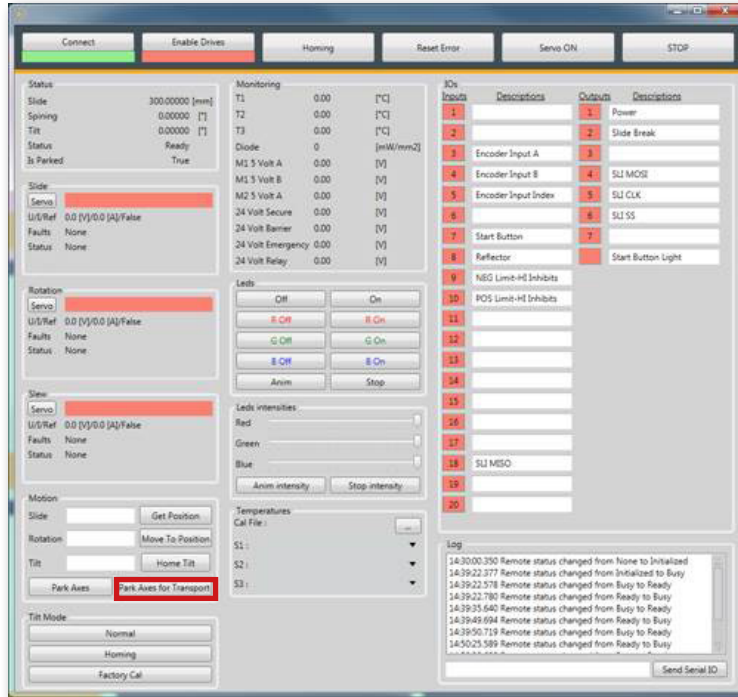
Connect | Enable Drives | Homing | Reset Error | Servo ON | STOP

Status
Slide 300.00000 [mm]
Spining 0.00000 [°]
Tilt 0.00000 [°]
Status Ready
Is Parked True

Slide
Servo
U/I/Ref 0.0 [V]/0.0 [A]/False
Faults None
Status None

Rotation
Servo
U/I/Ref 0.0 [V]/0.0 [A]/False
Faults None
Status None

Slew
Servo
U/I/Ref 0.0 [V]/0.0 [A]/False
Faults None
Status None

Motion
Slide | Get Position
Rotation | Move To Position
Tilt | Home Tilt
Park Axes | Park Axes for Transport

Tilt Mode
Normal
Homing
Factory Cal

Monitoring
| | | |
|---|---|---|
| T1 | 0.00 | [°C] |
| T2 | 0.00 | [°C] |
| T3 | 0.00 | [°C] |
| Diode | 0 | [mW/mm2] |
| M1 5 Volt A | 0.00 | [V] |
| M1 5 Volt B | 0.00 | [V] |
| M2 5 Volt A | 0.00 | [V] |
| 24 Volt Secure | 0.00 | [V] |
| 24 Volt Barrier | 0.00 | [V] |
| 24 Volt Emergency | 0.00 | [V] |
| 24 Volt Relay | 0.00 | [V] |

Leds
Off | On
R Off | R On
G Off | G On
B Off | B On
Anim | Stop

Leds intensities
Red
Green
Blue
Anim intensity | Stop intensity

Temperatures
Cal File : ...
S1 :
S2 :
S3 :

IOs
| Inputs | Descriptions | Outputs | Descriptions |
|---|---|---|---|
| 1 | | 1 | Power |
| 2 | | 2 | Slide Break |
| 3 | Encoder Input A | 3 | |
| 4 | Encoder Input B | 4 | SLI MOSI |
| 5 | Encoder Input Index | 5 | SLI CLK |
| 6 | | 6 | SLI SS |
| 7 | Start Button | 7 | |
| 8 | Reflector | | Start Button Light |
| 9 | NEG Limit-HI Inhibits | | |
| 10 | POS Limit-HI Inhibits | | |
| 11 | | | |
| 12 | | | |
| 13 | | | |
| 14 | | | |
| 15 | | | |
| 16 | | | |
| 17 | | | |
| 18 | SLI MISO | | |
| 19 | | | |
| 20 | | | |

Log
14:30:00.350 Remote status changed from None to Initialized
14:39:22.377 Remote status changed from Initialized to Busy
14:39:22.578 Remote status changed from Busy to Ready
14:39:22.780 Remote status changed from Ready to Busy
14:39:35.640 Remote status changed from Busy to Ready
14:39:49.694 Remote status changed from Ready to Busy
14:39:50.719 Remote status changed from Busy to Ready
14:50:25.589 Remote status changed from Ready to Busy
Send Serial IO